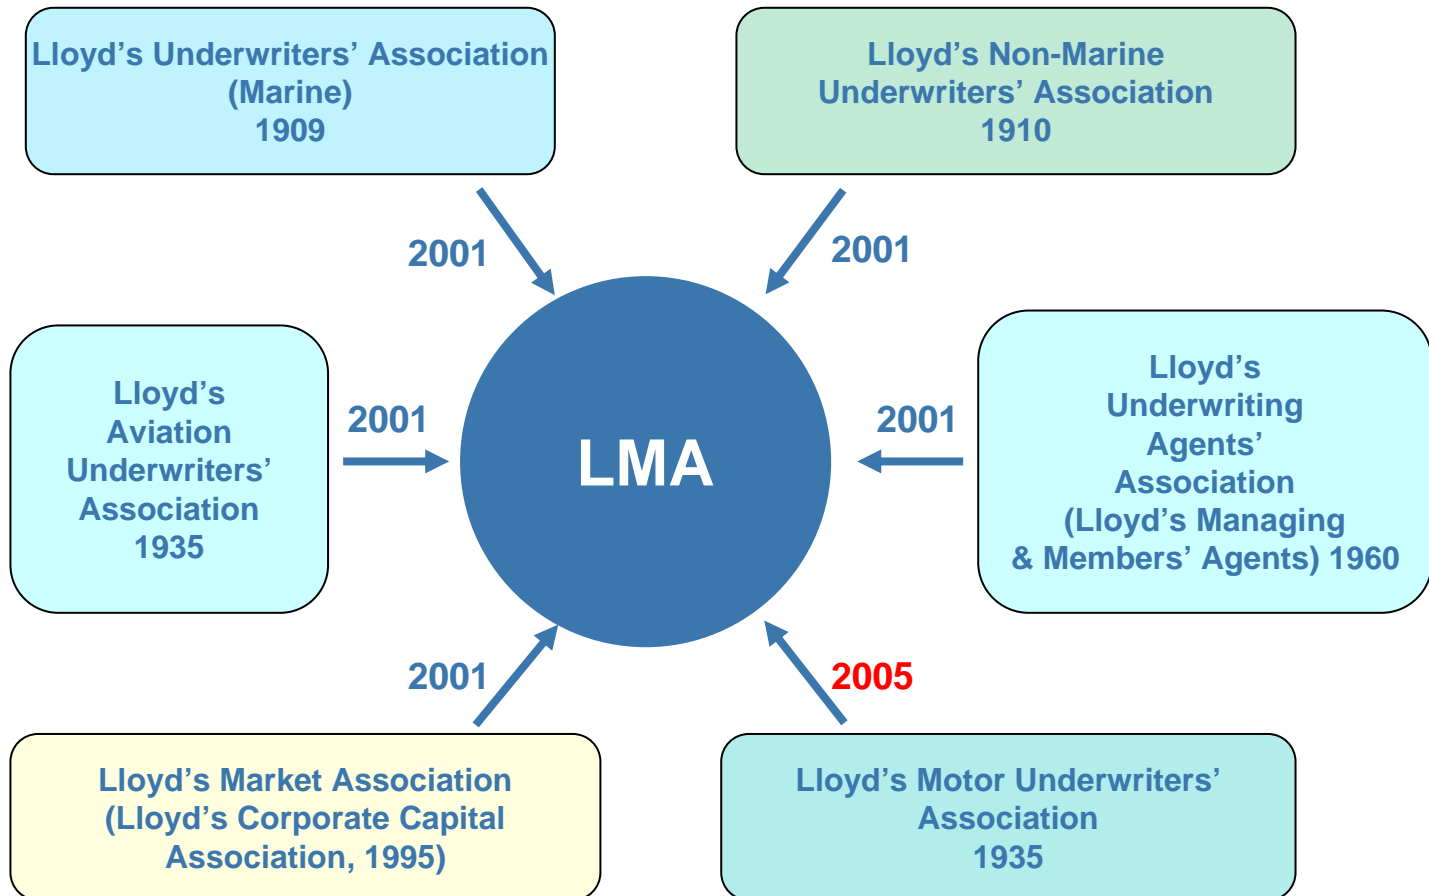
Lloyd’s Underwriters’ Association (Marine) 1909

Lloyd’s Non-Marine Underwriters’ Association 1910

2001

2001

Lloyd’s Aviation Underwriters’ Association 1935

2001

LMA

2001

Lloyd’s Underwriting Agents’ Association (Lloyd’s Managing & Members’ Agents) 1960

2001

2005

Lloyd’s Market Association (Lloyd’s Corporate Capital Association, 1995)

Lloyd’s Motor Underwriters’ Association 1935